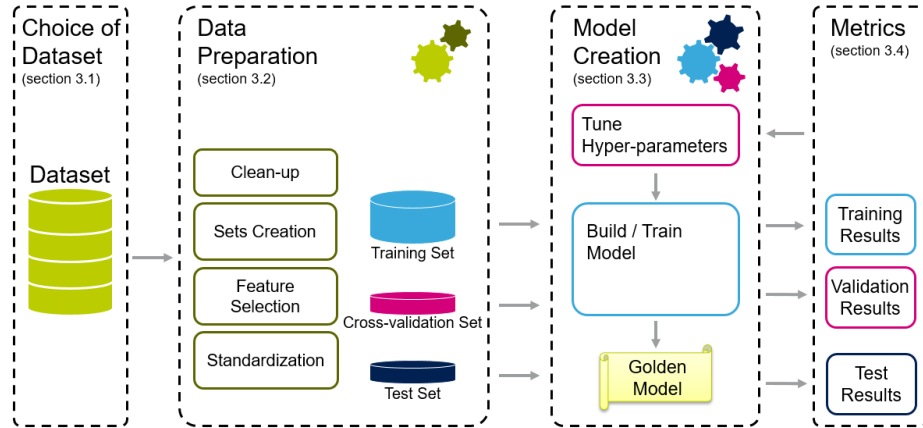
Choice of Dataset
(section 3.1)

Dataset

Data Preparation
(section 3.2)

Clean-up

Sets Creation

Feature Selection

Standardization

Training Set

Cross-validation Set

Test Set

Model Creation
(section 3.3)

Tune Hyper-parameters

Build / Train Model

Golden Model

Metrics
(section 3.4)

Training Results

Validation Results

Test Results